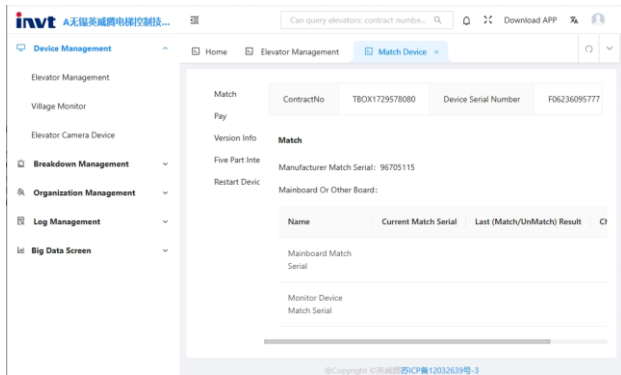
invt A无锡英威腾电梯控制技...

Can query elevators: contract numbe...

Download APP

Device Management

Elevator Management

Village Monitor

Elevator Camera Device

Breakdown Management

Organization Management

Log Management

Big Data Screen

Home | Elevator Management | Match Device ×

Match

Pay

Version Info

Five Part Inte

Restart Devic

| ContractNo | TBOX1729578080 | Device Serial Number | F06236095777 |
|---|---|---|---|

Match

Manufacturer Match Serial: 96705115

Mainboard Or Other Board:

| Name | Current Match Serial | Last (Match/UnMatch) Result | Ch |
|---|---|---|---|
| Mainboard Match Serial | | | |
| Monitor Device Match Serial | | | |

@Copyright ©英威腾苏ICP备12032639号-3